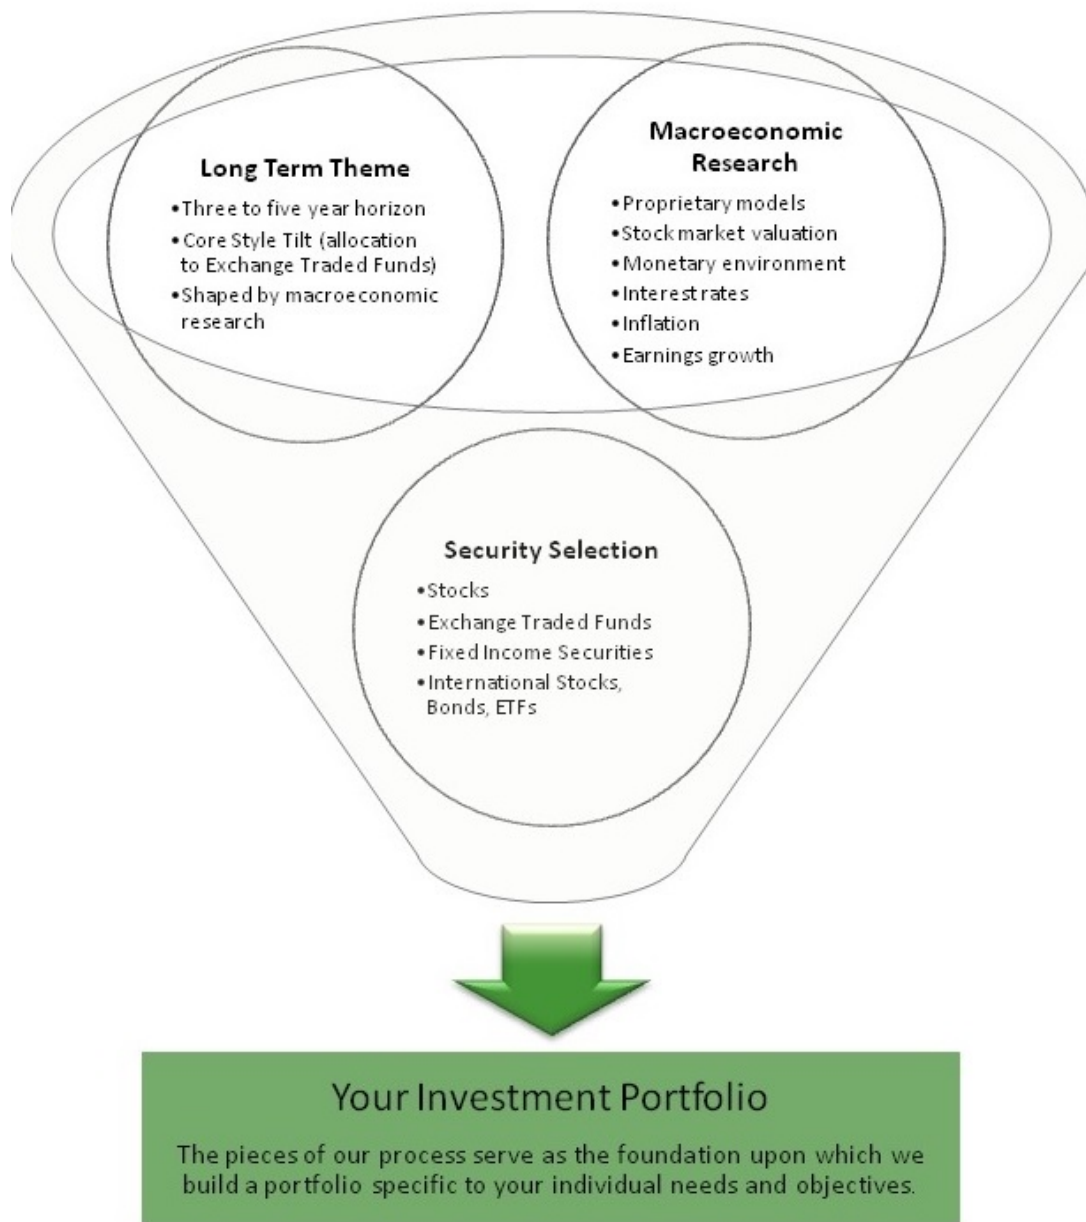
Long Term Theme

•Three to five year horizon
•Core Style Tilt (allocation to Exchange Traded Funds)
•Shaped by macroeconomic research

Macroeconomic Research

•Proprietary models
•Stock market valuation
•Monetary environment
•Interest rates
•Inflation
•Earnings growth

Security Selection

•Stocks
•Exchange Traded Funds
•Fixed Income Securities
•International Stocks, Bonds, ETFs

Your Investment Portfolio

The pieces of our process serve as the foundation upon which we build a portfolio specific to your individual needs and objectives.